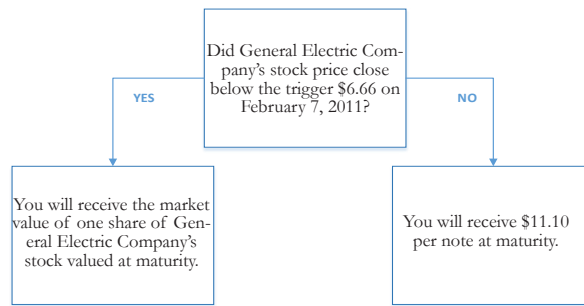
Did General Electric Company's stock price close below the trigger $6.66 on February 7, 2011?

YES

NO

You will receive the market value of one share of General Electric Company's stock valued at maturity.

You will receive $11.10 per note at maturity.